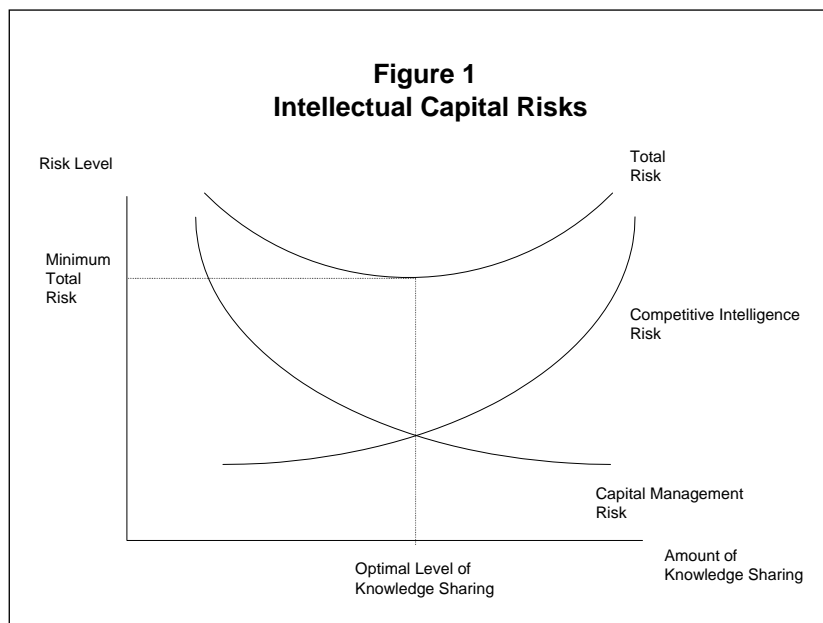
**Figure 1**
**Intellectual Capital Risks**

Risk Level

Total Risk

Minimum Total Risk

Competitive Intelligence Risk

Capital Management Risk

Optimal Level of Knowledge Sharing

Amount of Knowledge Sharing